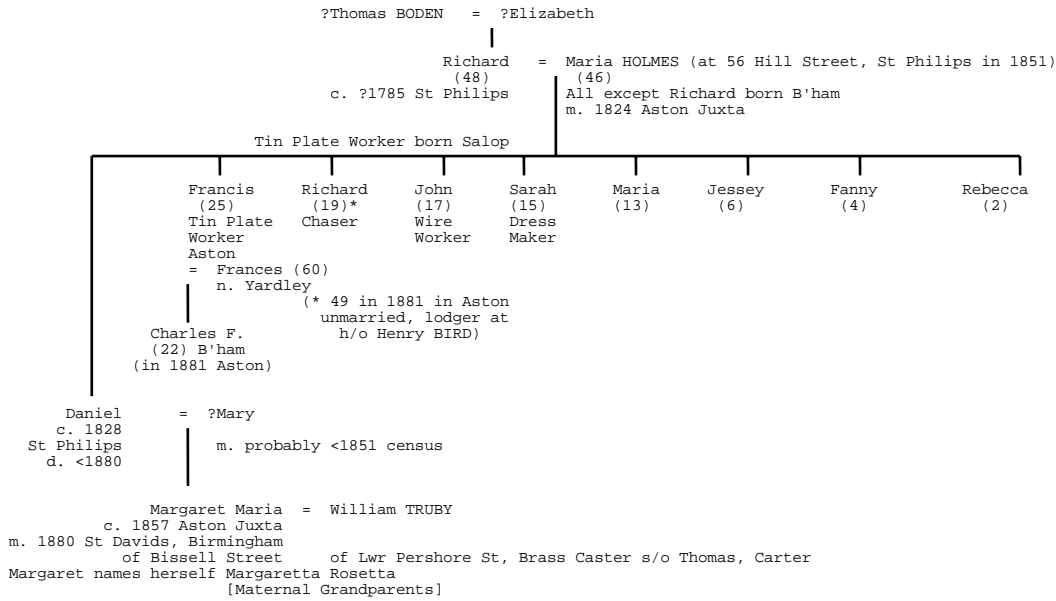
?Thomas BODEN = ?Elizabeth

Richard (48) c. ?1785 St Philips = Maria HOLMES (at 56 Hill Street, St Philips in 1851) (46)
All except Richard born B'ham
m. 1824 Aston Juxta

Tin Plate Worker born Salop

Francis (25) Tin Plate Worker Aston = Frances (60) n. Yardley

Richard (19)* Chaser

John (17) Wire Worker

Sarah (15) Dress Maker

Maria (13)

Jessey (6)

Fanny (4)

Rebecca (2)

(* 49 in 1881 in Aston unmarried, lodger at h/o Henry BIRD)

Charles F. (22) B'ham (in 1881 Aston)

Daniel c. 1828 St Philips d. <1880 = ?Mary

m. probably <1851 census

Margaret Maria = William TRUBY
c. 1857 Aston Juxta
m. 1880 St Davids, Birmingham
of Bissell Street of Lwr Pershore St, Brass Caster s/o Thomas, Carter
Margaret names herself Margaretta Rosetta
[Maternal Grandparents]